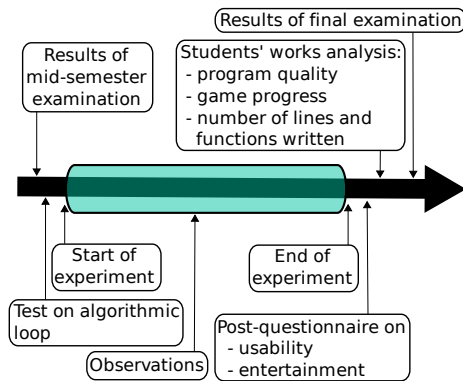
Results of final examination

Results of mid-semester examination

Students' works analysis:
- program quality
- game progress
- number of lines and functions written

Start of experiment

End of experiment

Test on algorithmic loop

Post-questionnaire on
- usability
- entertainment

Observations